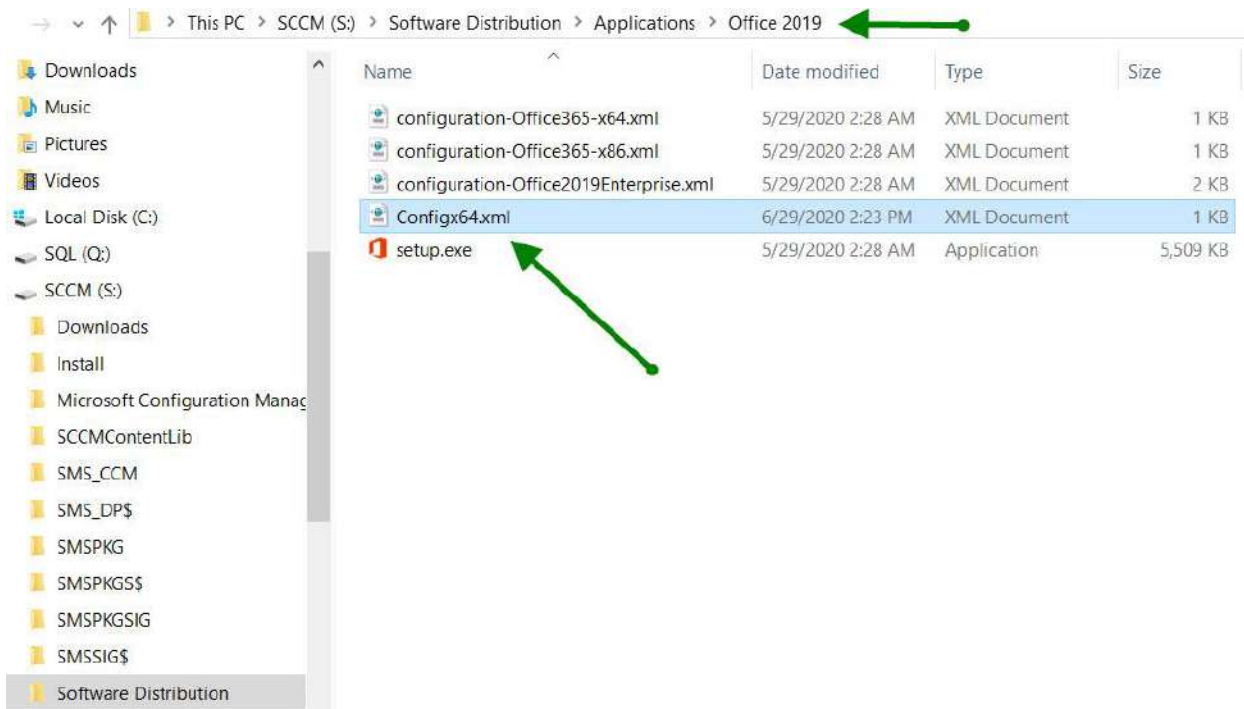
This PC > SCCM (S:) > Software Distribution > Applications > Office 2019

Downloads
Music
Pictures
Videos
Local Disk (C:)
SQL (Q:)
SCCM (S:)
Downloads
Install
Microsoft Configuration Manag
SCCMContentLib
SMS_CCM
SMS_DP$
SMSPKG
SMSPKGS$
SMSPKGSIG
SMSSIG$
Software Distribution

| Name | Date modified | Type | Size |
|---|---|---|---|
| configuration-Office365-x64.xml | 5/29/2020 2:28 AM | XML Document | 1 KB |
| configuration-Office365-x86.xml | 5/29/2020 2:28 AM | XML Document | 1 KB |
| configuration-Office2019Enterprise.xml | 5/29/2020 2:28 AM | XML Document | 2 KB |
| Configx64.xml | 6/29/2020 2:23 PM | XML Document | 1 KB |
| setup.exe | 5/29/2020 2:28 AM | Application | 5,509 KB |